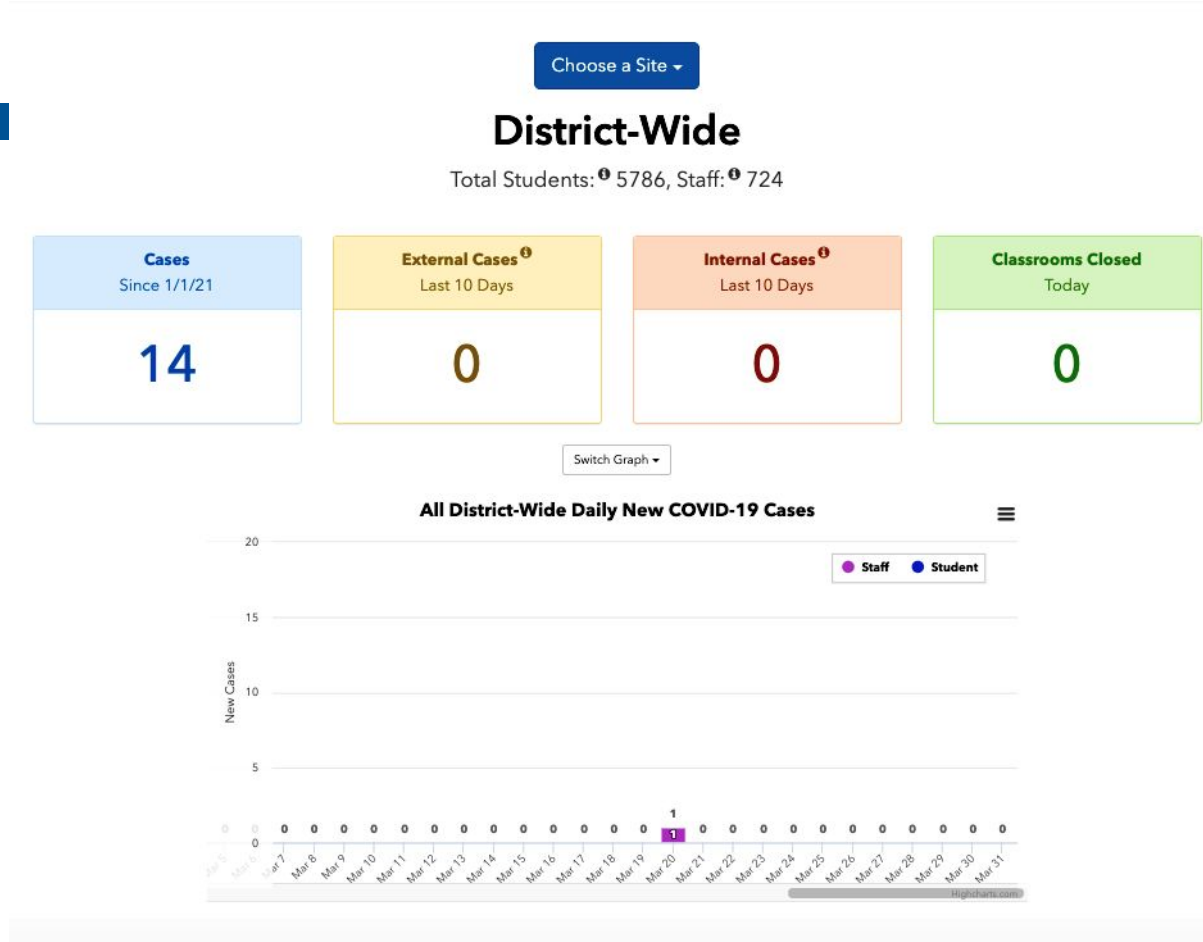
Choose a Site ▾

District-Wide

Total Students: 5786, Staff: 724

| Cases Since 1/1/21 | External Cases Last 10 Days | Internal Cases Last 10 Days | Classrooms Closed Today |
|---|---|---|---|
| 14 | 0 | 0 | 0 |

Switch Graph ▾

All District-Wide Daily New COVID-19 Cases

Staff Student

New Cases

20
15
10
5
0

0 0 0 0 0 0 0 0 0 0 0 0 0 0 0 0 1 1 0 0 0 0 0 0 0 0 0 0 0 0 0

Mar 5 Mar 6 Mar 7 Mar 8 Mar 9 Mar 10 Mar 11 Mar 12 Mar 13 Mar 14 Mar 15 Mar 16 Mar 17 Mar 18 Mar 19 Mar 20 Mar 21 Mar 22 Mar 23 Mar 24 Mar 25 Mar 26 Mar 27 Mar 28 Mar 29 Mar 30 Mar 31

Highcharts.com